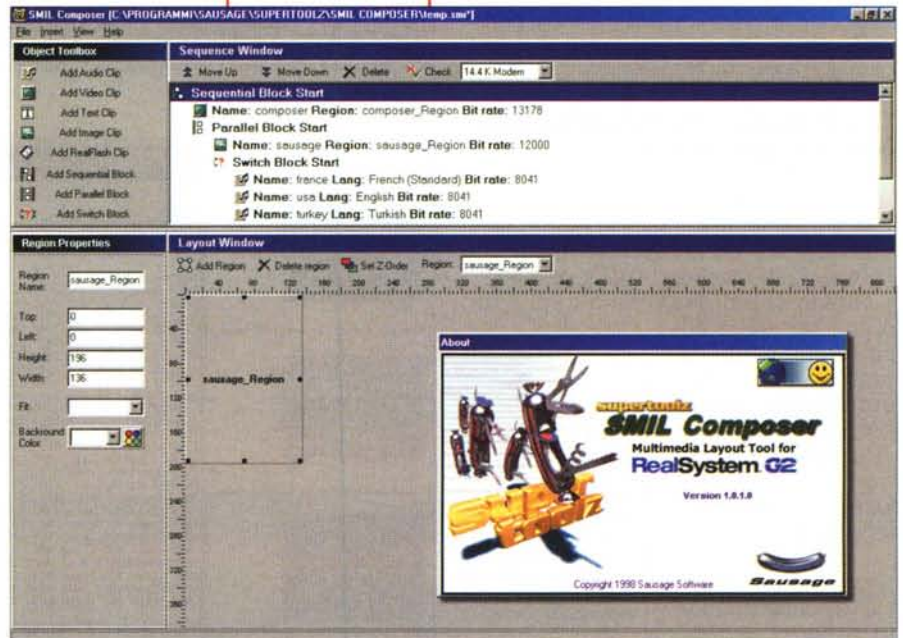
SMIL Composer [C:\PROGRAMMI\SAUSAGE\SUPERTOOLZ\SMIL COMPOSER\temp.smi*]

File Insert View Help

Object Toolbox

Add Audio Clip
Add Video Clip
Add Text Clip
Add Image Clip
Add RealFlash Clip
Add Sequential Block
Add Parallel Block
Add Switch Block

Sequence Window

Move Up Move Down Delete Check 14.4 K Modem

Sequential Block Start
Name: composer Region: composer_Region Bit rate: 13178
Parallel Block Start
Name: sausage Region: sausage_Region Bit rate: 12000
Switch Block Start
Name: france Lang: French (Standard) Bit rate: 8041
Name: usa Lang: English Bit rate: 8041
Name: turkey Lang: Turkish Bit rate: 8041

Region Properties

Region Name: sausage_Region
Top: 0
Left: 0
Height: 196
Width: 136
Fit:
Backround Color:

Layout Window

Add Region Delete region Set Z-Order Region: sausage_Region

sausage_Region

About

supertoolz
SMIL Composer
Multimedia Layout Tool for
RealSystem G2
Version 1.0.1.0

Copyright 1998 Sausage Software
Sausage